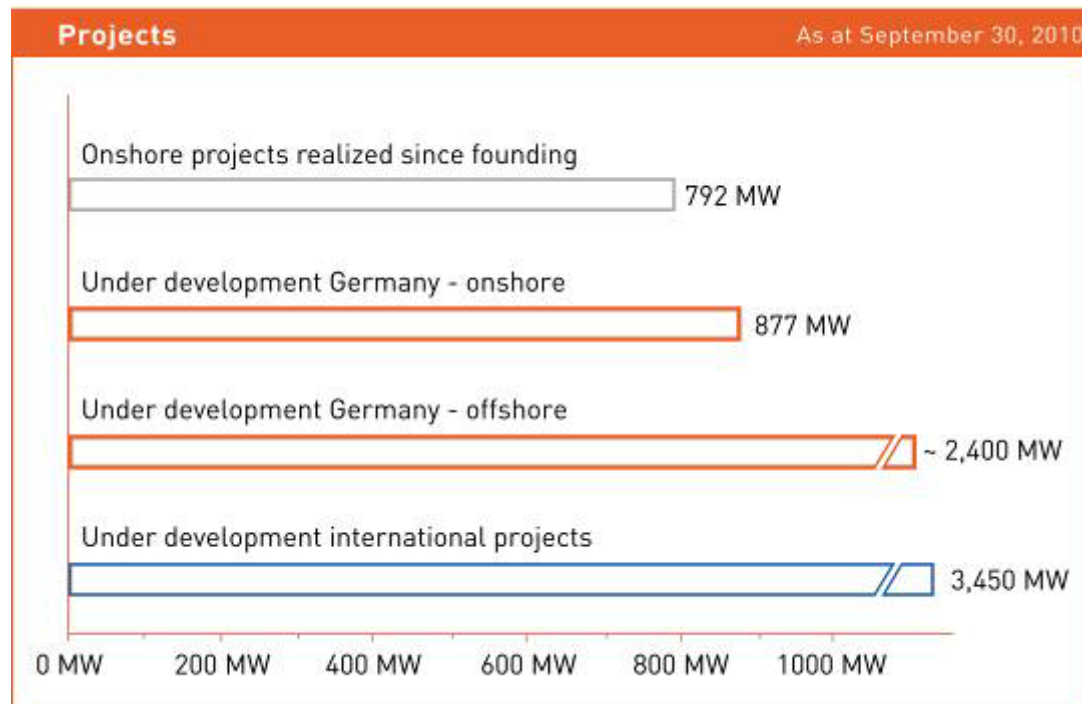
Projects

As at September 30, 2010

Onshore projects realized since founding

792 MW

Under development Germany - onshore

877 MW

Under development Germany - offshore

~ 2,400 MW

Under development international projects

3,450 MW

0 MW 200 MW 400 MW 600 MW 800 MW 1000 MW